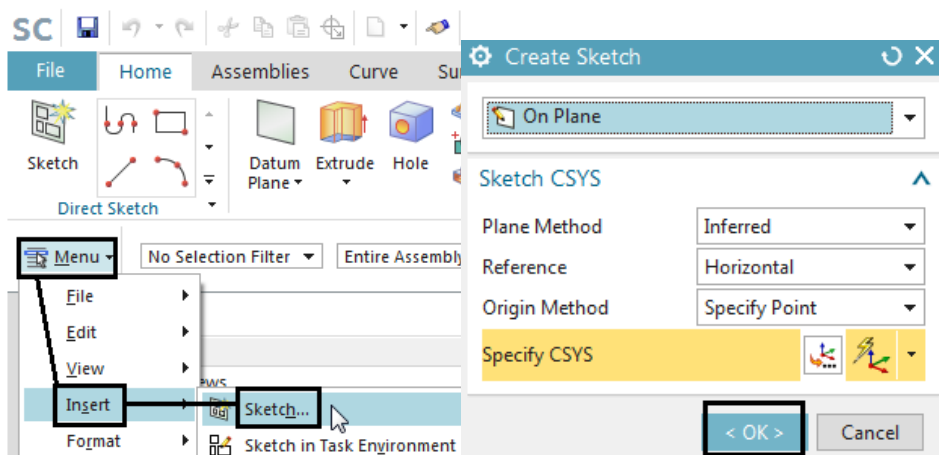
SC

File
Home
Assemblies
Curve
Su

Sketch
Datum Plane
Extrude
Hole
Direct Sketch

Menu
No Selection Filter
Entire Assembly

File
Edit
View
Insert
Format

ews
Sketch...
Sketch in Task Environment

Create Sketch

On Plane

Sketch CSYS

Plane Method
Inferred
Reference
Horizontal
Origin Method
Specify Point
Specify CSYS

< OK >
Cancel